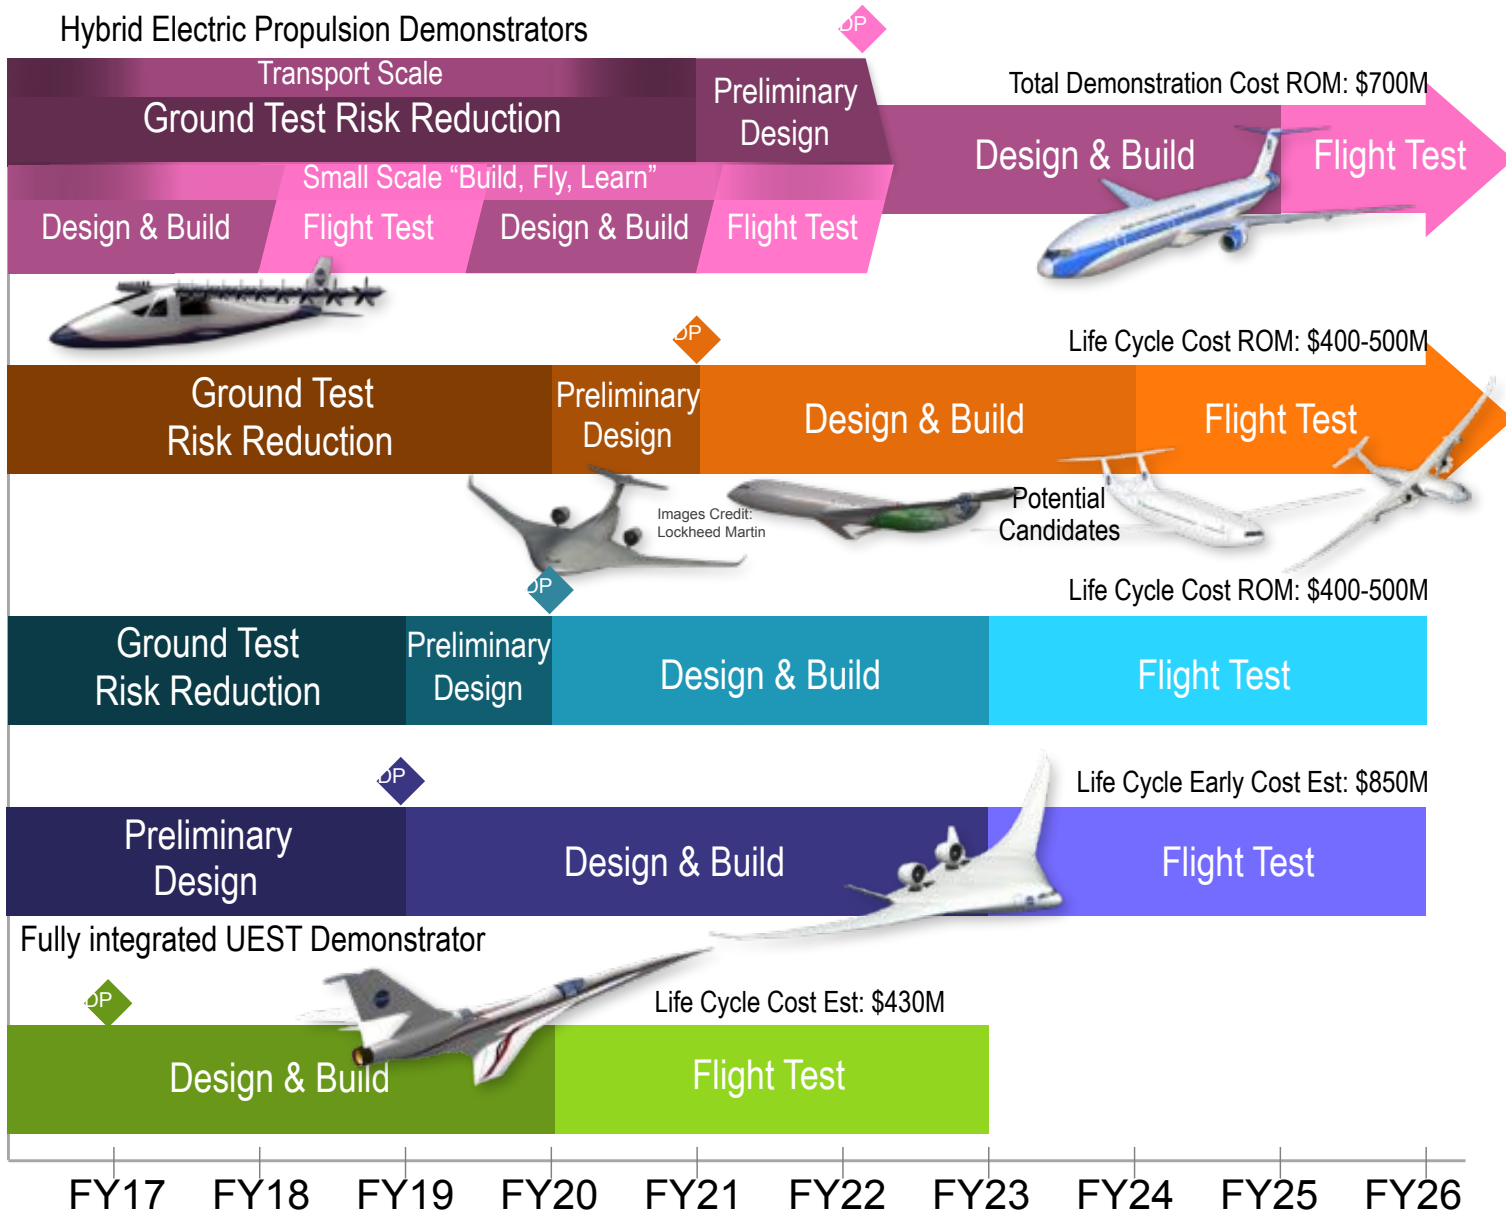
Hybrid Electric Propulsion Demonstrators

DP

Transport Scale

Ground Test Risk Reduction

Preliminary Design

Total Demonstration Cost ROM: $700M

Design & Build

Flight Test

Small Scale "Build, Fly, Learn"

Design & Build

Flight Test

Design & Build

Flight Test

DP

Life Cycle Cost ROM: $400-500M

Ground Test Risk Reduction

Preliminary Design

Design & Build

Flight Test

Images Credit: Lockheed Martin

Potential Candidates

DP

Life Cycle Cost ROM: $400-500M

Ground Test Risk Reduction

Preliminary Design

Design & Build

Flight Test

DP

Life Cycle Early Cost Est: $850M

Preliminary Design

Design & Build

Flight Test

Fully integrated UEST Demonstrator

DP

Life Cycle Cost Est: $430M

Design & Build

Flight Test

FY17 FY18 FY19 FY20 FY21 FY22 FY23 FY24 FY25 FY26